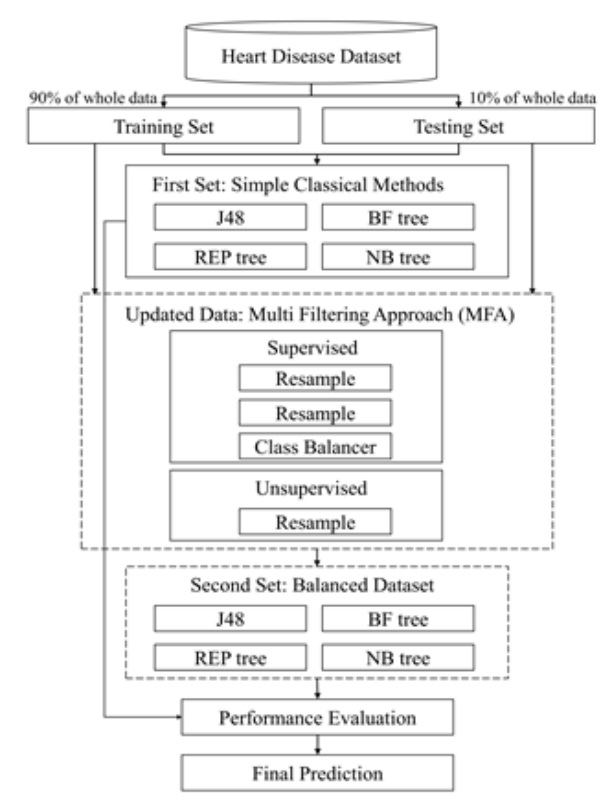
Heart Disease Dataset

90% of whole data

10% of whole data

Training Set

Testing Set

First Set: Simple Classical Methods

J48

BF tree

REP tree

NB tree

Updated Data: Multi Filtering Approach (MFA)

Supervised

Resample

Resample

Class Balancer

Unsupervised

Resample

Second Set: Balanced Dataset

J48

BF tree

REP tree

NB tree

Performance Evaluation

Final Prediction